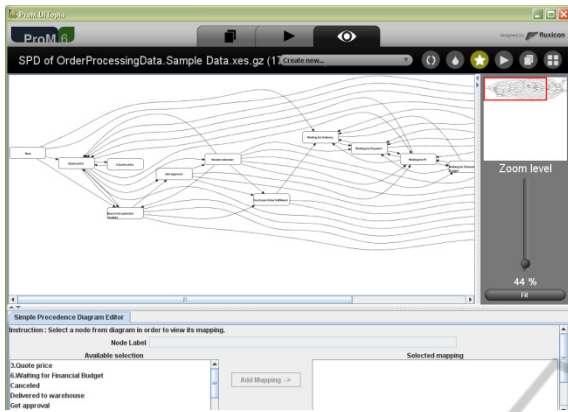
ProM UITopia

ProM 6

designed by fluxicon

SPD of OrderProcessingData.Sample Data.xes.gz (17 Create new...

Zoom level

44 %

Fit

Simple Precedence Diagram Editor

Instruction : Select a node from diagram in order to view its mapping.

Node Label

Available selection

Selected mapping

3.Quote price
6.Waiting for Financial Budget
Canceled
Delivered to warehouse
Get approval

Add Mapping -->

Start

Quote price

Get approval

Vendor selection

Waiting for Delivery

Waiting for Payment

Waiting for PI

Waiting for Financial Budget

Purchase Order Fulfillment

Search for quotation Vendors